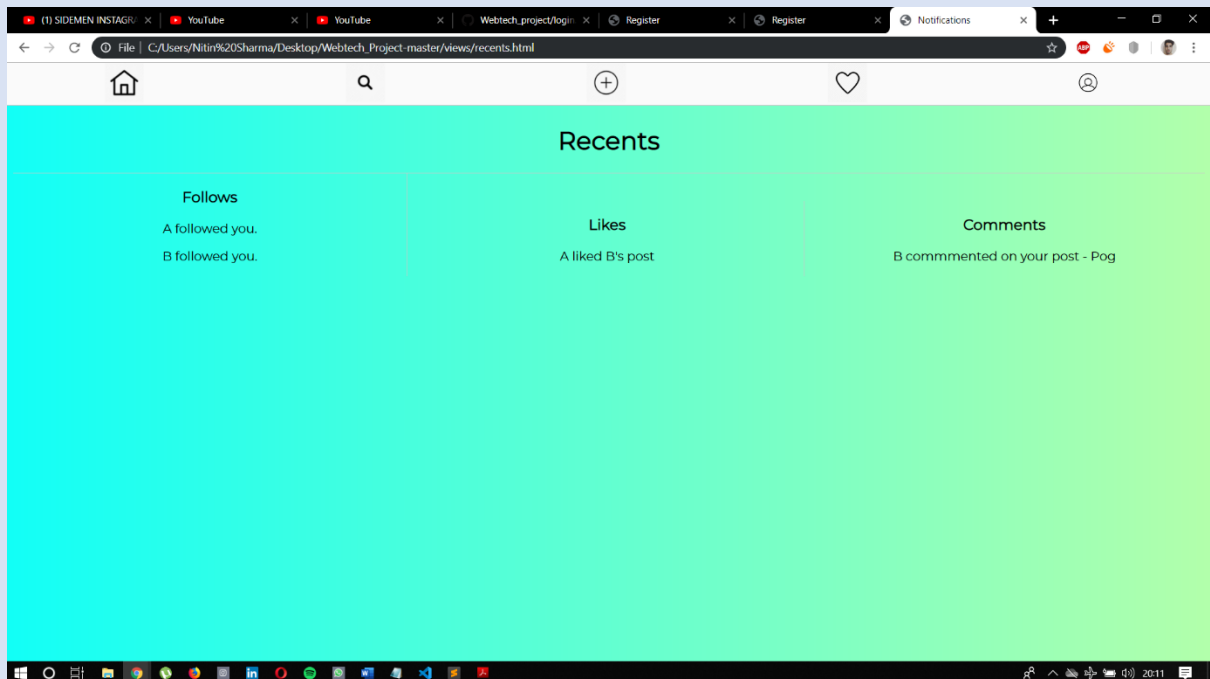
(1) SIDEMEN INSTAGRA
YouTube
YouTube
Webtech_project/login
Register
Register
Notifications

File | C:/Users/Nitin%20Sharma/Desktop/Webtech_Project-master/views/recents.html

Recents

Follows

A followed you.

B followed you.

Likes

A liked B's post

Comments

B commmented on your post - Pog

20:11